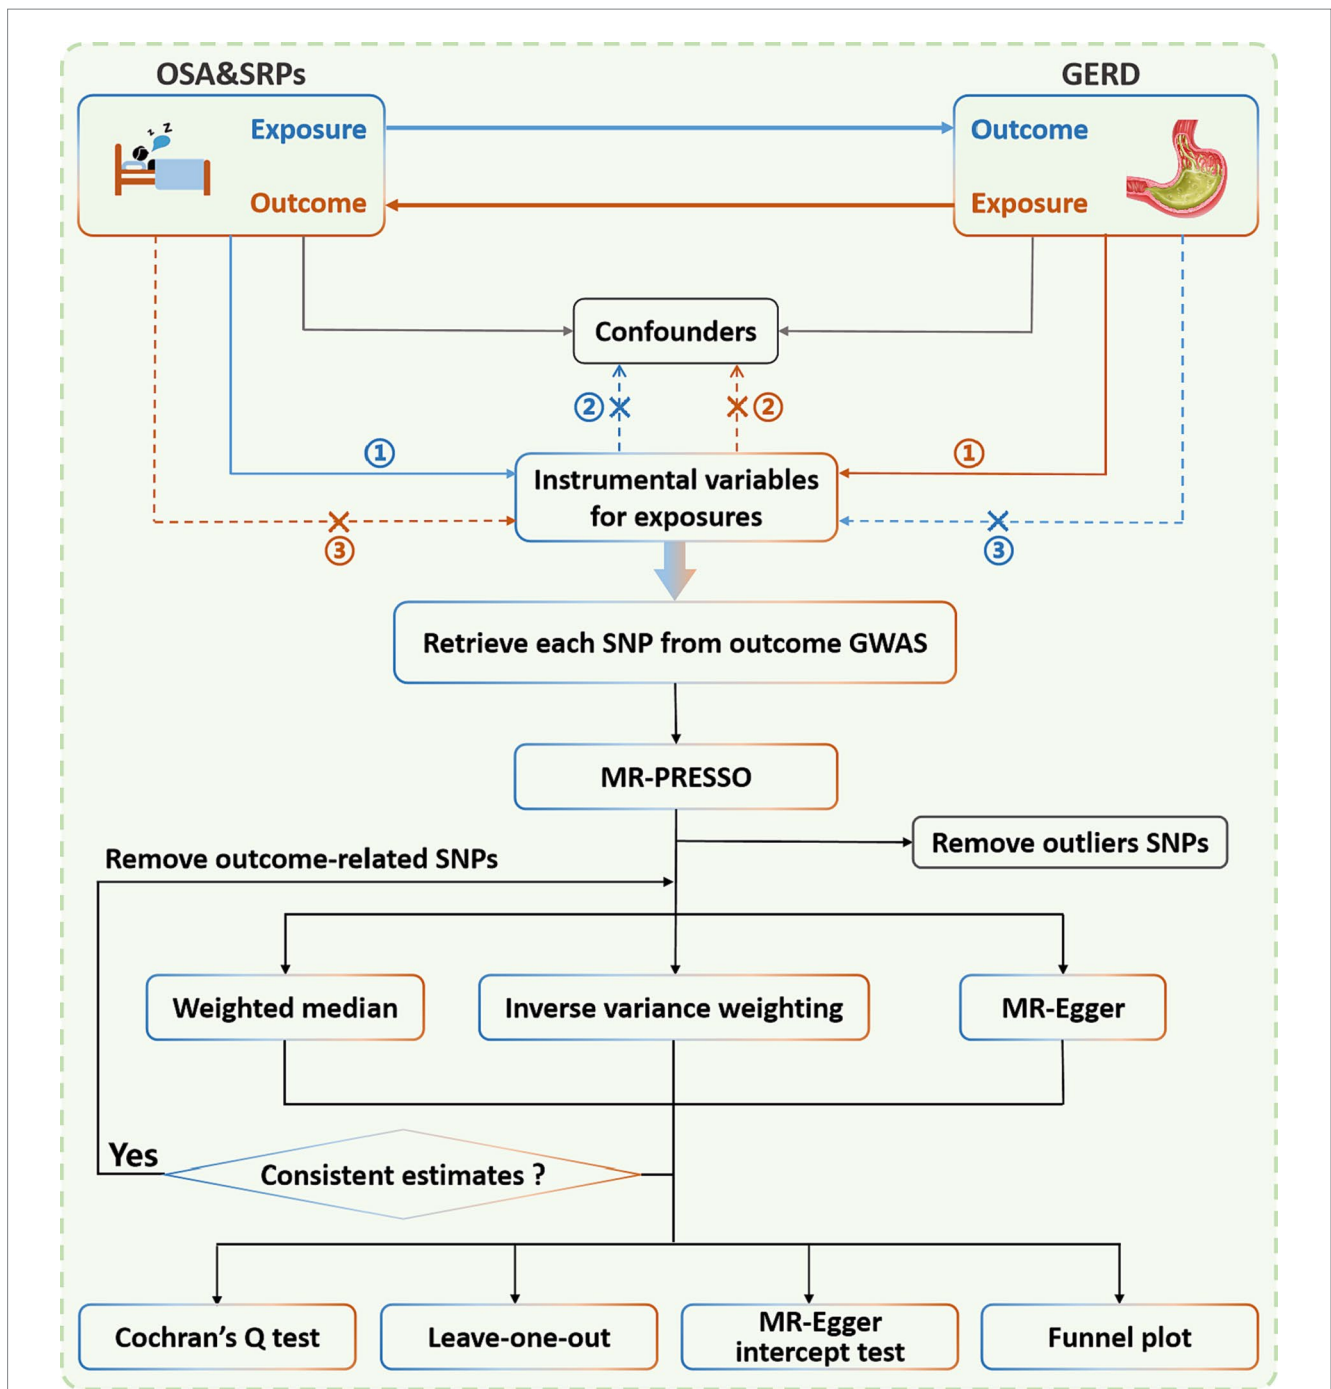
OSA&SRPs

GERD

Exposure

Outcome

Outcome

Exposure

Confounders

② ✕

✕ ②

①

①

Instrumental variables for exposures

✕

③

✕

③

Retrieve each SNP from outcome GWAS

MR-PRESSO

Remove outliers SNPs

Remove outcome-related SNPs

Weighted median

Inverse variance weighting

MR-Egger

Yes

Consistent estimates ?

Cochran's Q test

Leave-one-out

MR-Egger intercept test

Funnel plot